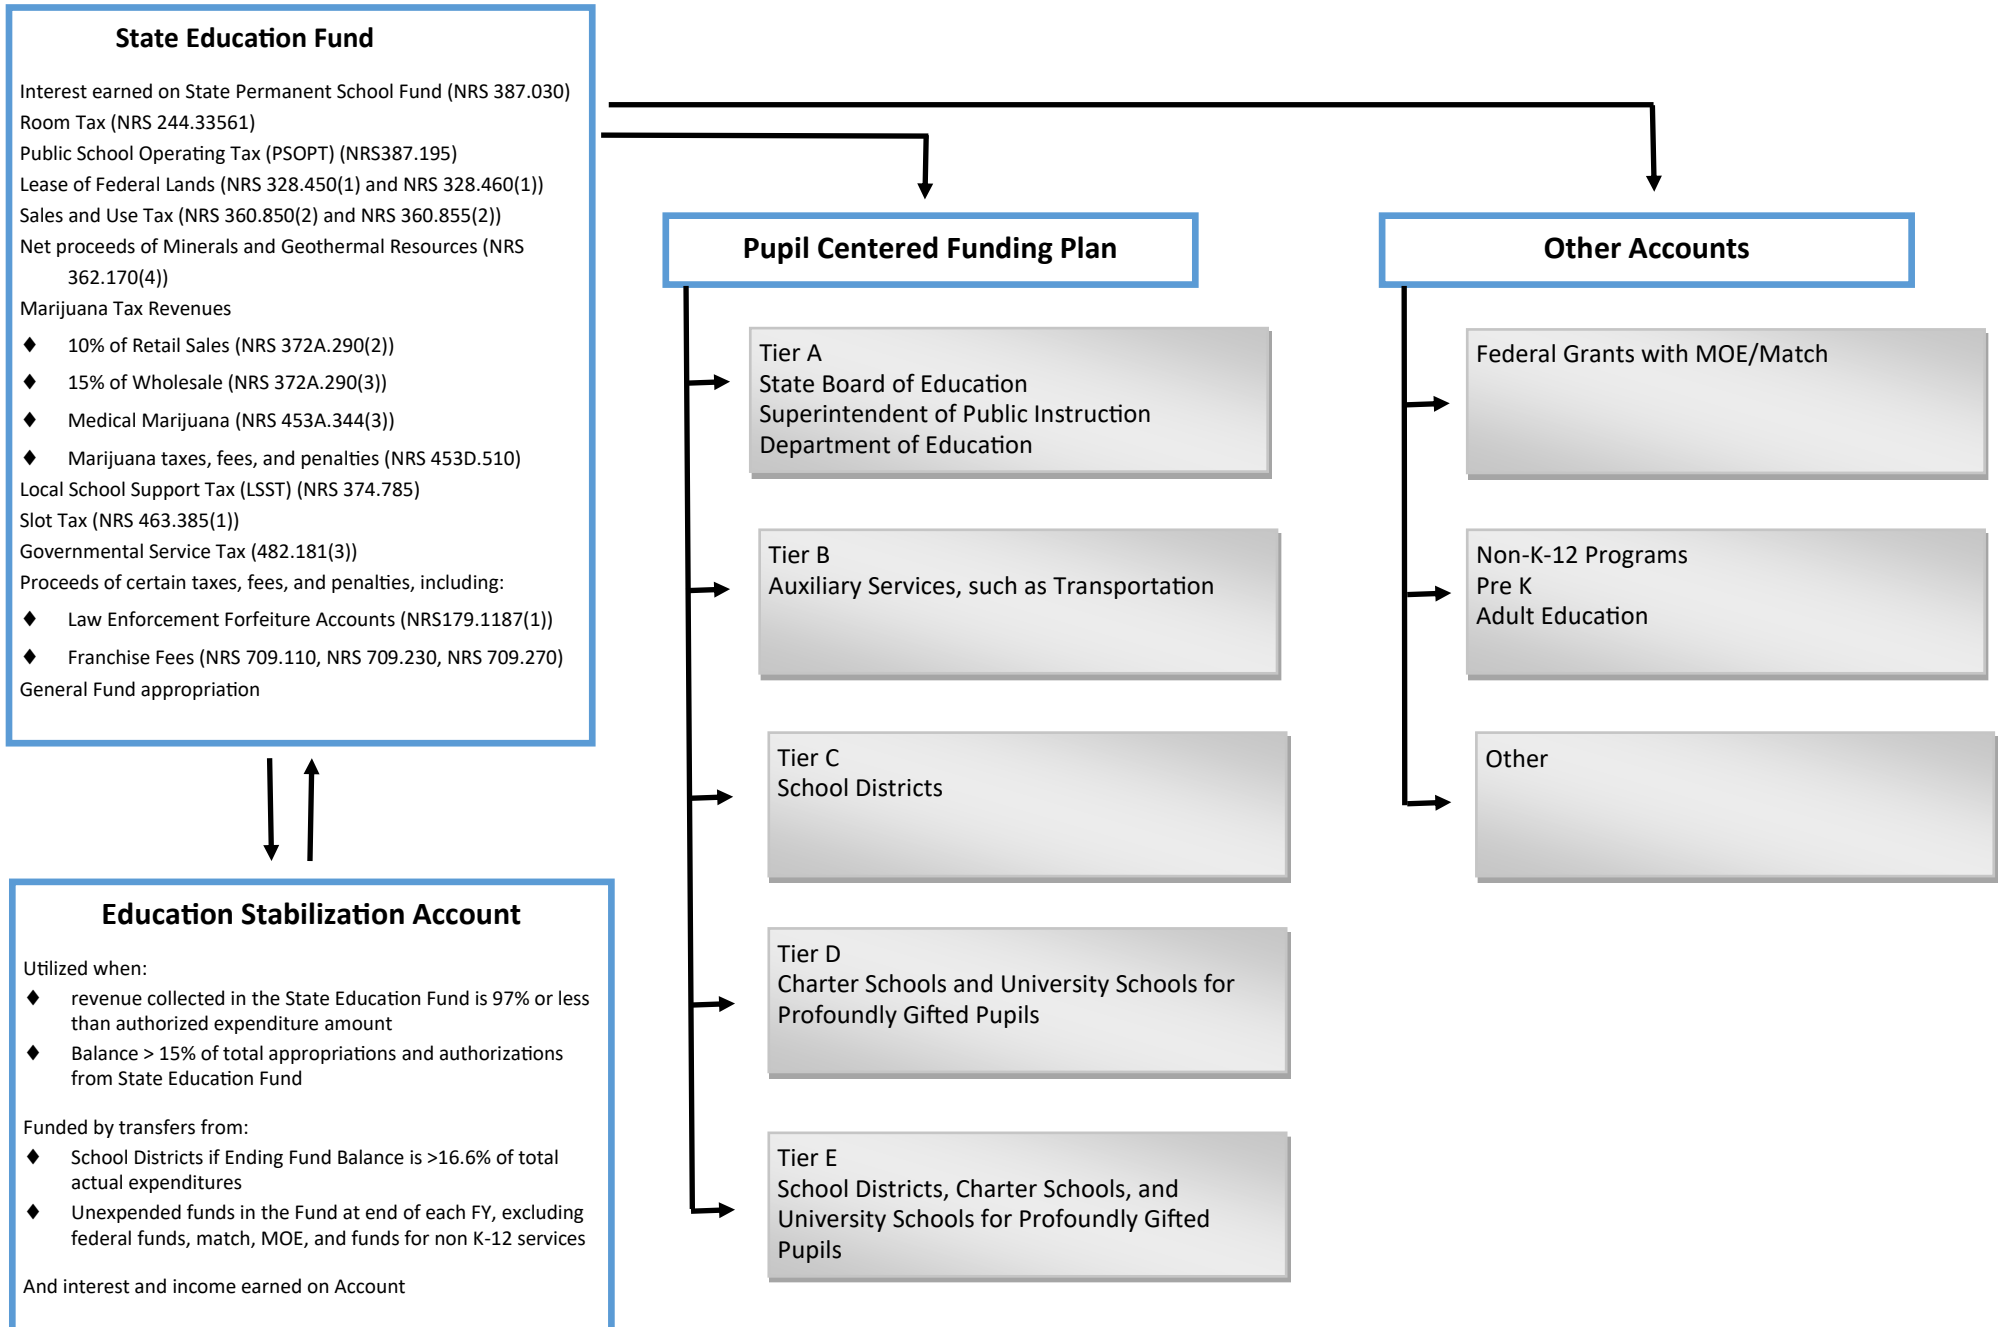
State Education Fund

Interest earned on State Permanent School Fund (NRS 387.030)
Room Tax (NRS 244.33561)
Public School Operating Tax (PSOPT) (NRS387.195)
Lease of Federal Lands (NRS 328.450(1) and NRS 328.460(1))
Sales and Use Tax (NRS 360.850(2) and NRS 360.855(2))
Net proceeds of Minerals and Geothermal Resources (NRS 362.170(4))
Marijuana Tax Revenues
- 10% of Retail Sales (NRS 372A.290(2))
- 15% of Wholesale (NRS 372A.290(3))
- Medical Marijuana (NRS 453A.344(3))
- Marijuana taxes, fees, and penalties (NRS 453D.510)
Local School Support Tax (LSST) (NRS 374.785)
Slot Tax (NRS 463.385(1))
Governmental Service Tax (482.181(3))
Proceeds of certain taxes, fees, and penalties, including:
- Law Enforcement Forfeiture Accounts (NRS179.1187(1))
- Franchise Fees (NRS 709.110, NRS 709.230, NRS 709.270)
General Fund appropriation

Pupil Centered Funding Plan

Tier A
State Board of Education
Superintendent of Public Instruction
Department of Education

Tier B
Auxiliary Services, such as Transportation

Tier C
School Districts

Tier D
Charter Schools and University Schools for Profoundly Gifted Pupils

Tier E
School Districts, Charter Schools, and University Schools for Profoundly Gifted Pupils

Other Accounts

Federal Grants with MOE/Match

Non-K-12 Programs
Pre K
Adult Education

Other

Education Stabilization Account

Utilized when:
- revenue collected in the State Education Fund is 97% or less than authorized expenditure amount
- Balance > 15% of total appropriations and authorizations from State Education Fund

Funded by transfers from:
- School Districts if Ending Fund Balance is >16.6% of total actual expenditures
- Unexpended funds in the Fund at end of each FY, excluding federal funds, match, MOE, and funds for non K-12 services

And interest and income earned on Account